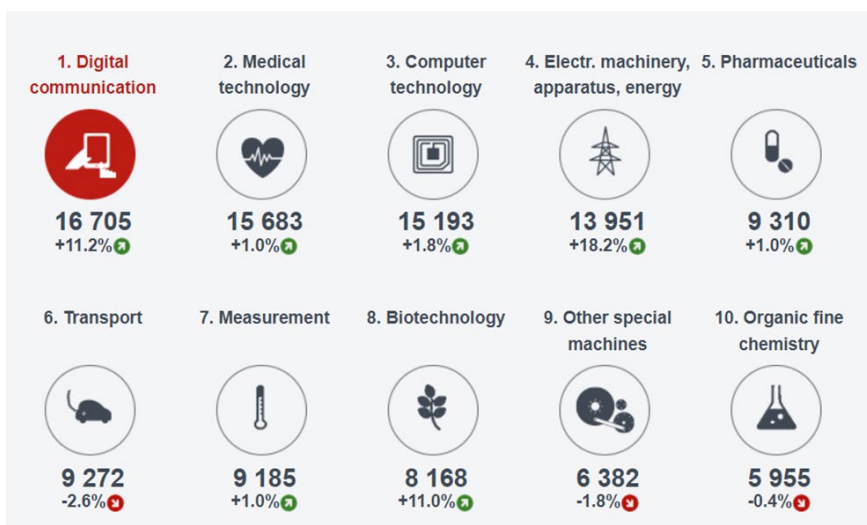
1. Digital communication
16 705
+11.2%

2. Medical technology
15 683
+1.0%

3. Computer technology
15 193
+1.8%

4. Electr. machinery, apparatus, energy
13 951
+18.2%

5. Pharmaceuticals
9 310
+1.0%

6. Transport
9 272
-2.6%

7. Measurement
9 185
+1.0%

8. Biotechnology
8 168
+11.0%

9. Other special machines
6 382
-1.8%

10. Organic fine chemistry
5 955
-0.4%